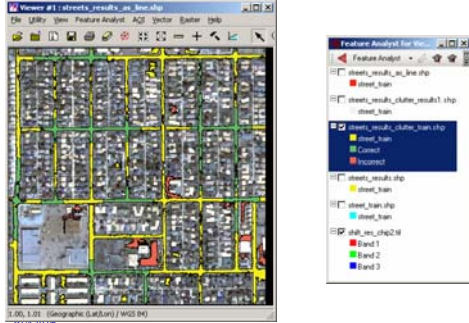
Viewer #1 : streets_results_as_line.shp

File Utility View Feature Analyst AOI Vector Raster Help

1.00, 1.01 (Geographic (Lat/Lon) / WGS 84)

Feature Analyst for Vie...

Feature Analyst

streets_results_as_line.shp
street_train

streets_results_clutter_results1.shp
street_train

streets_results_clutter_train.shp
street_train
Correct
Incorrect

streets_results.shp
street_train

street_train.shp
street_train

shift_res_chip2.tif
Band 1
Band 2
Band 3